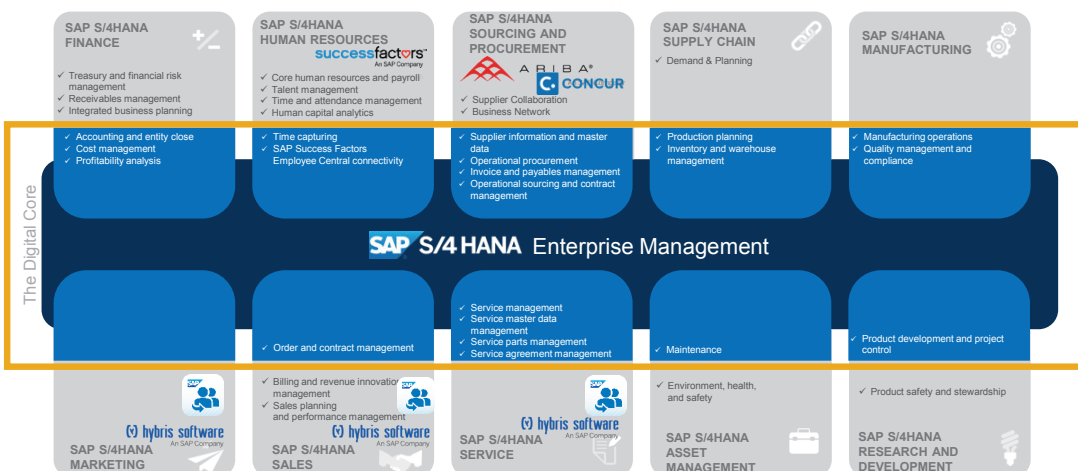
SAP S/4HANA FINANCE

✓ Treasury and financial risk management
✓ Receivables management
✓ Integrated business planning

SAP S/4HANA HUMAN RESOURCES

successfactors
An SAP Company

✓ Core human resources and payroll
✓ Talent management
✓ Time and attendance management
✓ Human capital analytics

SAP S/4HANA SOURCING AND PROCUREMENT

ARIBA
CONCUR

✓ Supplier Collaboration
✓ Business Network

SAP S/4HANA SUPPLY CHAIN

✓ Demand & Planning

SAP S/4HANA MANUFACTURING

✓ Accounting and entity close
✓ Cost management
✓ Profitability analysis

✓ Time capturing
✓ SAP Success Factors Employee Central connectivity

✓ Supplier information and master data
✓ Operational procurement
✓ Invoice and payables management
✓ Operational sourcing and contract management

✓ Production planning
✓ Inventory and warehouse management

✓ Manufacturing operations
✓ Quality management and compliance

The Digital Core

SAP S/4HANA Enterprise Management

✓ Order and contract management

✓ Service management
✓ Service master data management
✓ Service parts management
✓ Service agreement management

✓ Maintenance

✓ Product development and project control

hybris software
An SAP Company

SAP S/4HANA MARKETING

✓ Billing and revenue innovation management
✓ Sales planning and performance management

hybris software
An SAP Company

SAP S/4HANA SALES

hybris software
An SAP Company

SAP S/4HANA SERVICE

✓ Environment, health, and safety

SAP S/4HANA ASSET MANAGEMENT

✓ Product safety and stewardship

SAP S/4HANA RESEARCH AND DEVELOPMENT